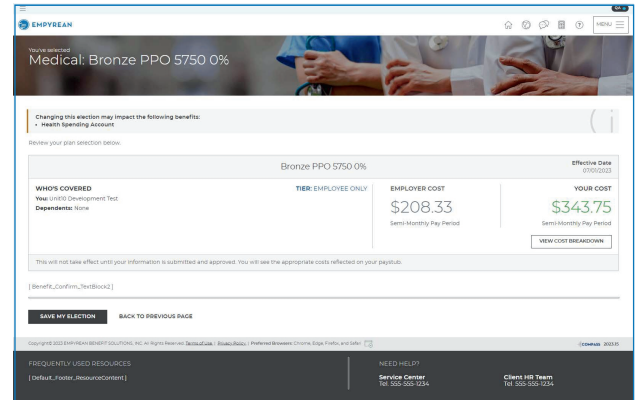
EMPYREAN

MENU

You've selected
Medical: Bronze PPO 5750 0%

Changing this election may impact the following benefits:
• Health Spending Account

Review your plan selection below.

Bronze PPO 5750 0%

Effective Date
07/01/2023

WHO'S COVERED
You: Unit10 Development Test
Dependents: None

TIER: EMPLOYEE ONLY

EMPLOYER COST
$208.33
Semi-Monthly Pay Period

YOUR COST
$343.75
Semi-Monthly Pay Period

VIEW COST BREAKDOWN

This will not take effect until your information is submitted and approved. You will see the appropriate costs reflected on your paystub.

[ Benefit_Confirm_TextBlock2 ]

SAVE MY ELECTION

BACK TO PREVIOUS PAGE

Copyright 2023 EMPYREAN BENEFIT SOLUTIONS, INC. All Rights Reserved. Terms of Use | Privacy Policy | Preferred Browsers: Chrome, Edge, Firefox, and Safari

COMPASS 2023.15

FREQUENTLY USED RESOURCES
[ Default_Footer_ResourceContent ]

NEED HELP?

Service Center
Tel. 555-555-1234

Client HR Team
Tel. 555-555-1234